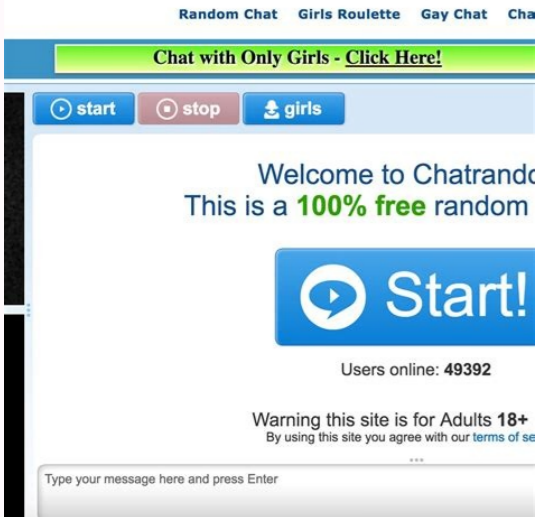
Random Chat Girls Roulette Gay Chat Cha

Chat with Only Girls - Click Here!

start stop girls

Welcome to Chatrando
This is a 100% free random

Start!

Users online: 49392

Warning this site is for Adults 18+
By using this site you agree with our terms of se

Type your message here and press Enter